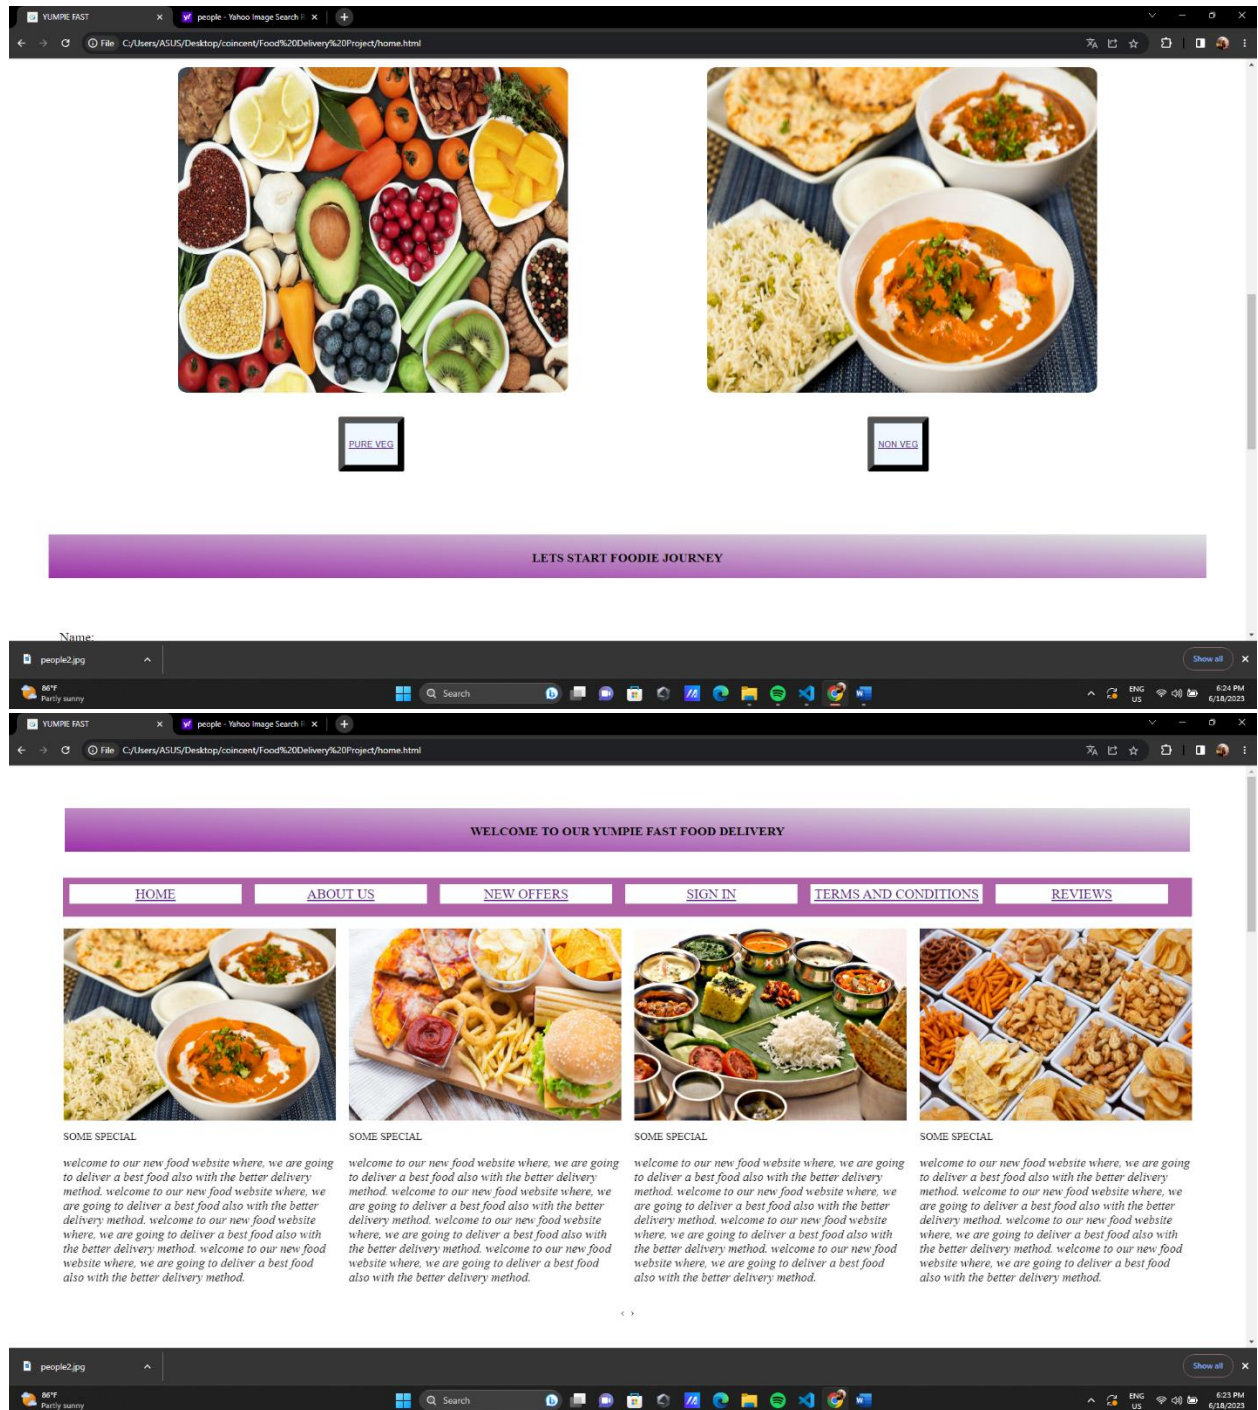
YUMPIE FAST
people - Yahoo Image Search R
File C:/Users/ASUS/Desktop/coincent/Food%20Delivery%20Project/home.html

PURE VEG

NON VEG

LETS START FOODIE JOURNEY

Name:

people2.jpg
Show all
86°F
Partly sunny
Search
ENG US
6:24 PM
6/18/2023

YUMPIE FAST
people - Yahoo Image Search R
File C:/Users/ASUS/Desktop/coincent/Food%20Delivery%20Project/home.html

WELCOME TO OUR YUMPIE FAST FOOD DELIVERY

| HOME | ABOUT US | NEW OFFERS | SIGN IN | TERMS AND CONDITIONS | REVIEWS |
|---|---|---|---|---|---|

SOME SPECIAL

welcome to our new food website where, we are going to deliver a best food also with the better delivery method. welcome to our new food website where, we are going to deliver a best food also with the better delivery method. welcome to our new food website where, we are going to deliver a best food also with the better delivery method. welcome to our new food website where, we are going to deliver a best food also with the better delivery method.

SOME SPECIAL

welcome to our new food website where, we are going to deliver a best food also with the better delivery method. welcome to our new food website where, we are going to deliver a best food also with the better delivery method. welcome to our new food website where, we are going to deliver a best food also with the better delivery method. welcome to our new food website where, we are going to deliver a best food also with the better delivery method.

SOME SPECIAL

welcome to our new food website where, we are going to deliver a best food also with the better delivery method. welcome to our new food website where, we are going to deliver a best food also with the better delivery method. welcome to our new food website where, we are going to deliver a best food also with the better delivery method. welcome to our new food website where, we are going to deliver a best food also with the better delivery method.

SOME SPECIAL

welcome to our new food website where, we are going to deliver a best food also with the better delivery method. welcome to our new food website where, we are going to deliver a best food also with the better delivery method. welcome to our new food website where, we are going to deliver a best food also with the better delivery method. welcome to our new food website where, we are going to deliver a best food also with the better delivery method.

‹ ›

people2.jpg
Show all
86°F
Partly sunny
Search
ENG US
6:23 PM
6/18/2023